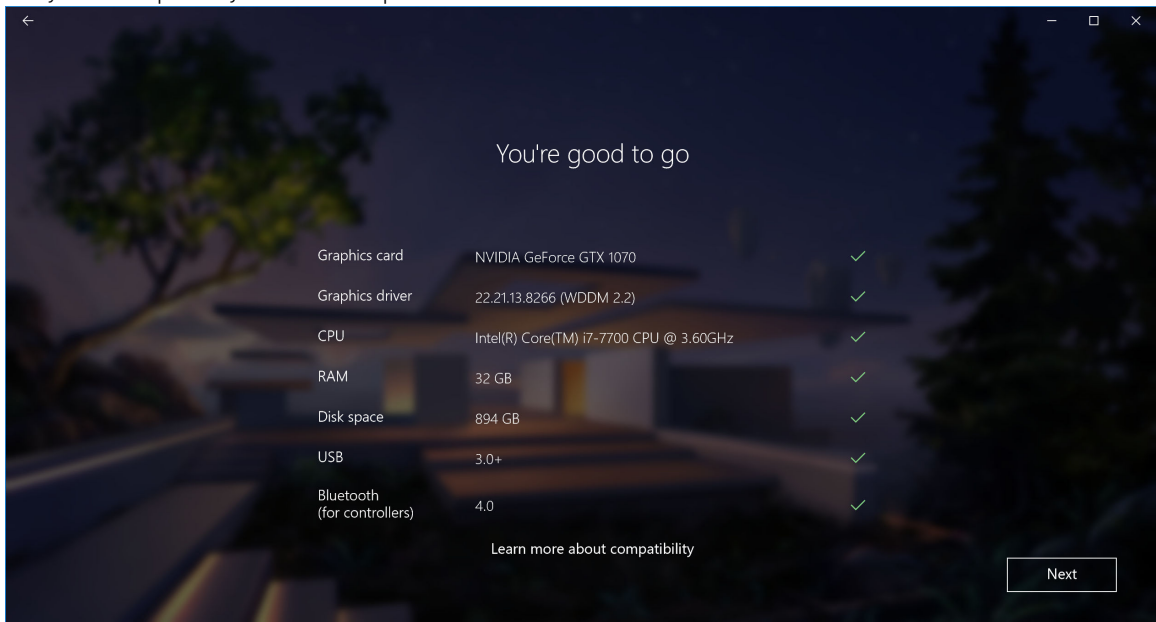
You're good to go

| | | |
|---|---|---|
| Graphics card | NVIDIA GeForce GTX 1070 | ✓ |
| Graphics driver | 22.21.13.8266 (WDDM 2.2) | ✓ |
| CPU | Intel(R) Core(TM) i7-7700 CPU @ 3.60GHz | ✓ |
| RAM | 32 GB | ✓ |
| Disk space | 894 GB | ✓ |
| USB | 3.0+ | ✓ |
| Bluetooth (for controllers) | 4.0 | ✓ |

Learn more about compatibility

Next